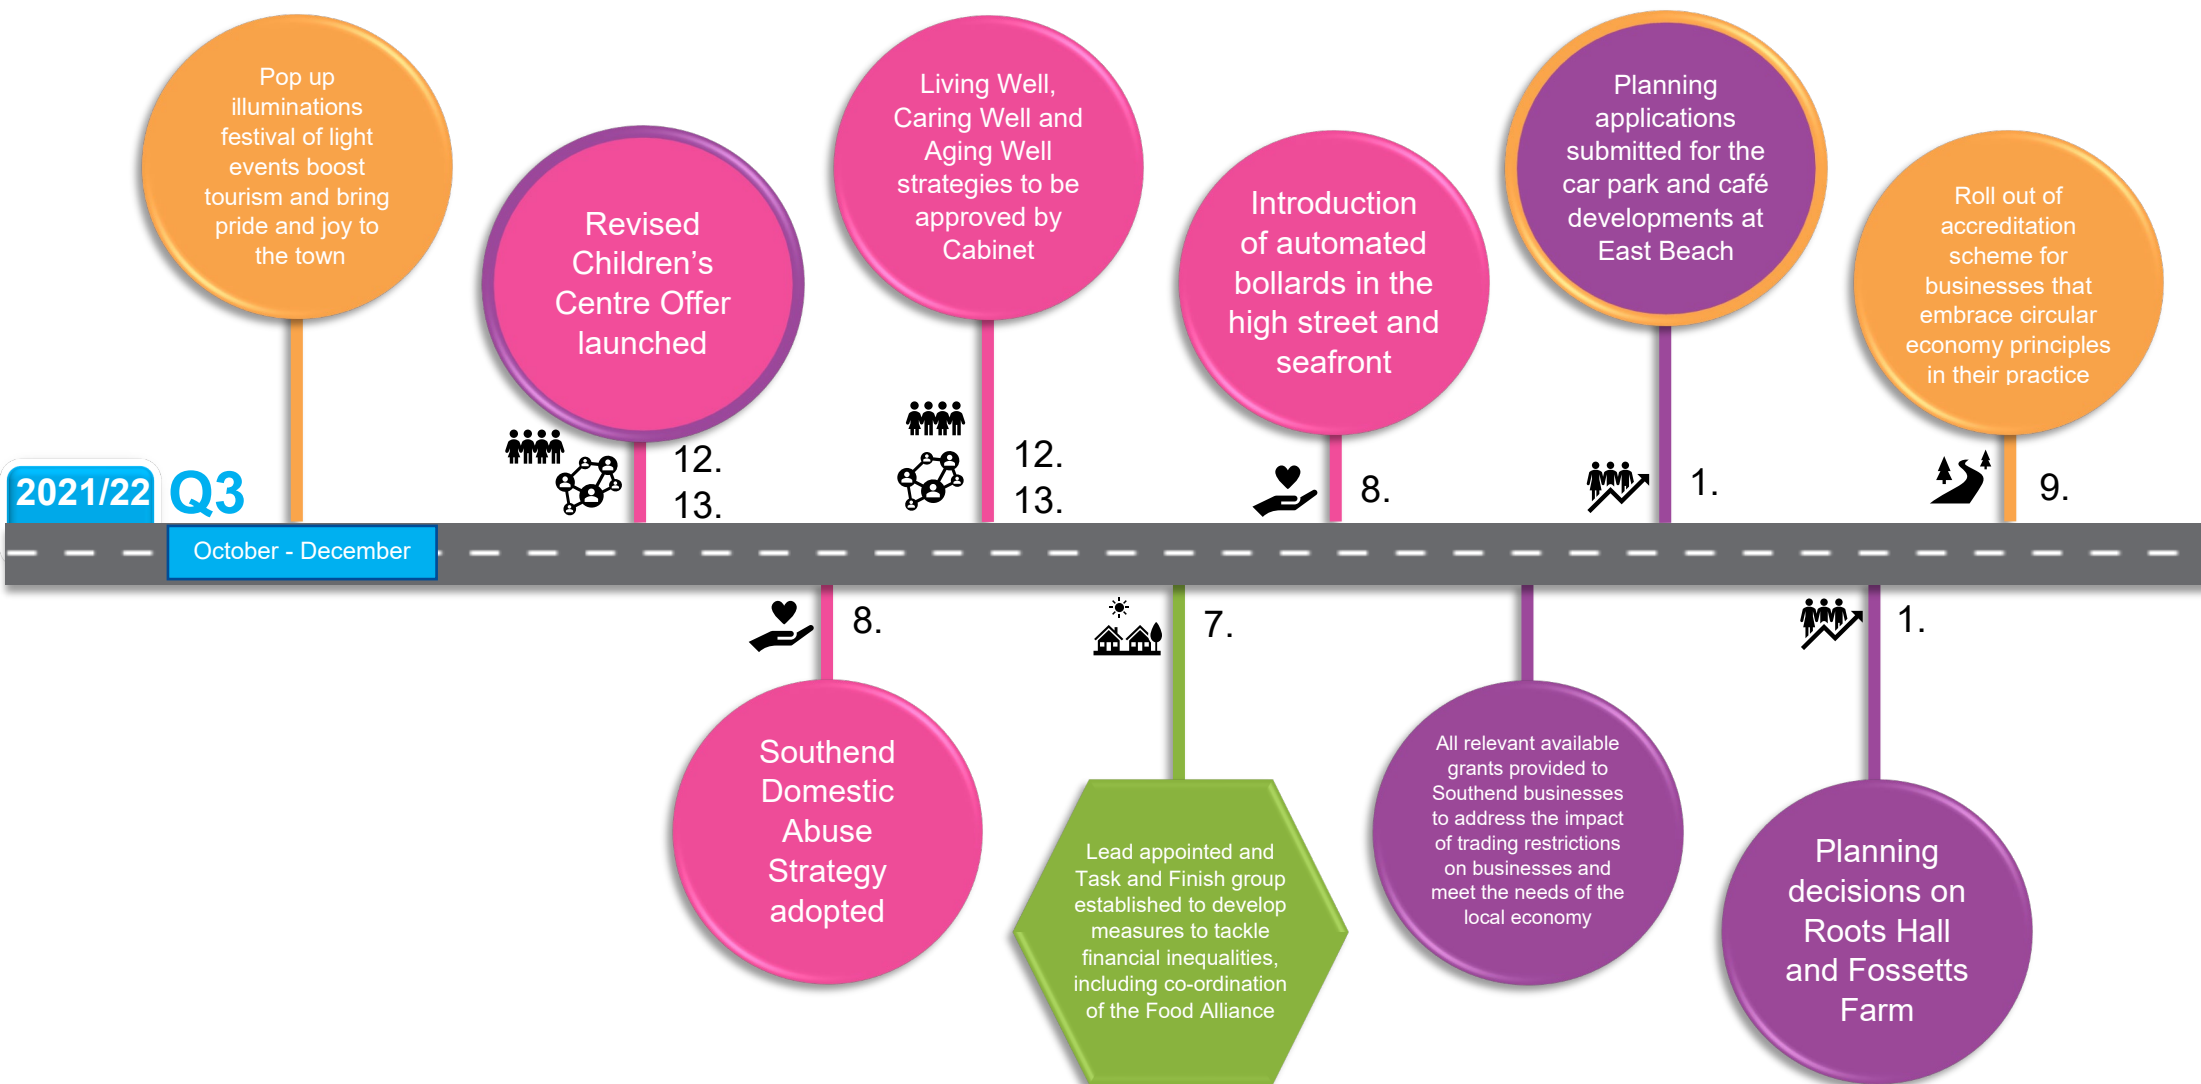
2021/22 Q3

October - December

Pop up illuminations festival of light events boost tourism and bring pride and joy to the town

Revised Children's Centre Offer launched

12.
13.

Living Well, Caring Well and Aging Well strategies to be approved by Cabinet

12.
13.

Introduction of automated bollards in the high street and seafront

8.

Planning applications submitted for the car park and café developments at East Beach

1.

Roll out of accreditation scheme for businesses that embrace circular economy principles in their practice

9.

8.

Southend Domestic Abuse Strategy adopted

7.

Lead appointed and Task and Finish group established to develop measures to tackle financial inequalities, including co-ordination of the Food Alliance

All relevant available grants provided to Southend businesses to address the impact of trading restrictions on businesses and meet the needs of the local economy

1.

Planning decisions on Roots Hall and Fossetts Farm